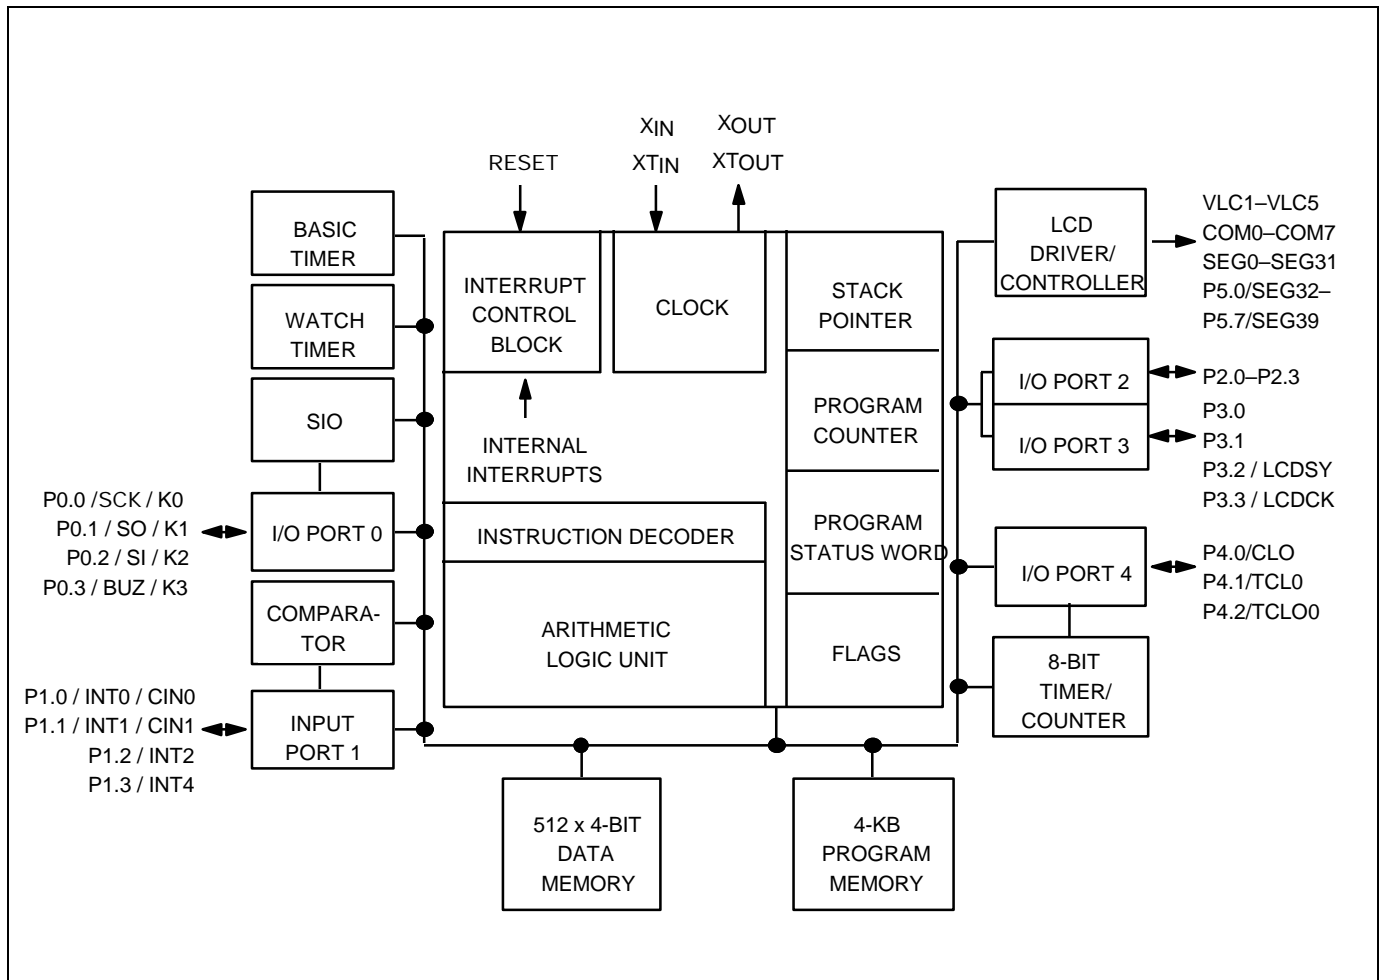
RESET

$X_{IN}$
$XT_{IN}$

$X_{OUT}$
$XT_{OUT}$

BASIC TIMER

WATCH TIMER

SIO

P0.0 /SCK / K0
P0.1 / SO / K1
P0.2 / SI / K2
P0.3 / BUZ / K3

I/O PORT 0

COMPARATOR

P1.0 / INT0 / CIN0
P1.1 / INT1 / CIN1
P1.2 / INT2
P1.3 / INT4

INPUT PORT 1

INTERRUPT CONTROL BLOCK

INTERNAL INTERRUPTS

CLOCK

INSTRUCTION DECODER

ARITHMETIC LOGIC UNIT

STACK POINTER

PROGRAM COUNTER

PROGRAM STATUS WORD

FLAGS

LCD DRIVER/ CONTROLLER

VLC1–VLC5
COM0–COM7
SEG0–SEG31
P5.0/SEG32–
P5.7/SEG39

I/O PORT 2

P2.0–P2.3

I/O PORT 3

P3.0
P3.1
P3.2 / LCDSY
P3.3 / LCDCK

I/O PORT 4

P4.0/CLO
P4.1/TCL0
P4.2/TCLO0

8-BIT TIMER/ COUNTER

512 x 4-BIT DATA MEMORY

4-KB PROGRAM MEMORY